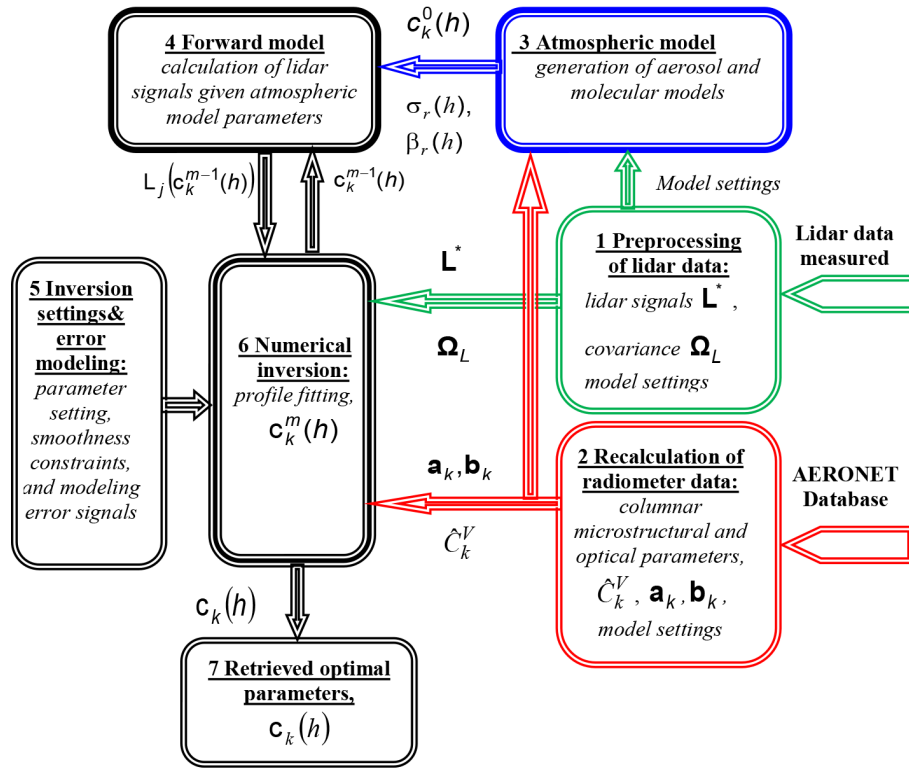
4 Forward model
calculation of lidar signals given atmospheric model parameters

$c_k^0(h)$

3 Atmospheric model
generation of aerosol and molecular models

$\sigma_r(h)$,
$\beta_r(h)$

$L_j(c_k^{m-1}(h))$

$c_k^{m-1}(h)$

Model settings

Lidar data measured

$L^*$

1 Preprocessing of lidar data:
lidar signals $L^*$,
covariance $\Omega_L$
model settings

5 Inversion settings& error modeling:
parameter setting, smoothness constraints, and modeling error signals

6 Numerical inversion:
profile fitting,
$c_k^m(h)$

$\Omega_L$

$a_k, b_k$

$\hat{C}_k^V$

2 Recalculation of radiometer data:
columnar microstructural and optical parameters,
$\hat{C}_k^V$, $a_k, b_k$,
model settings

AERONET Database

$c_k(h)$

7 Retrieved optimal parameters,
$c_k(h)$